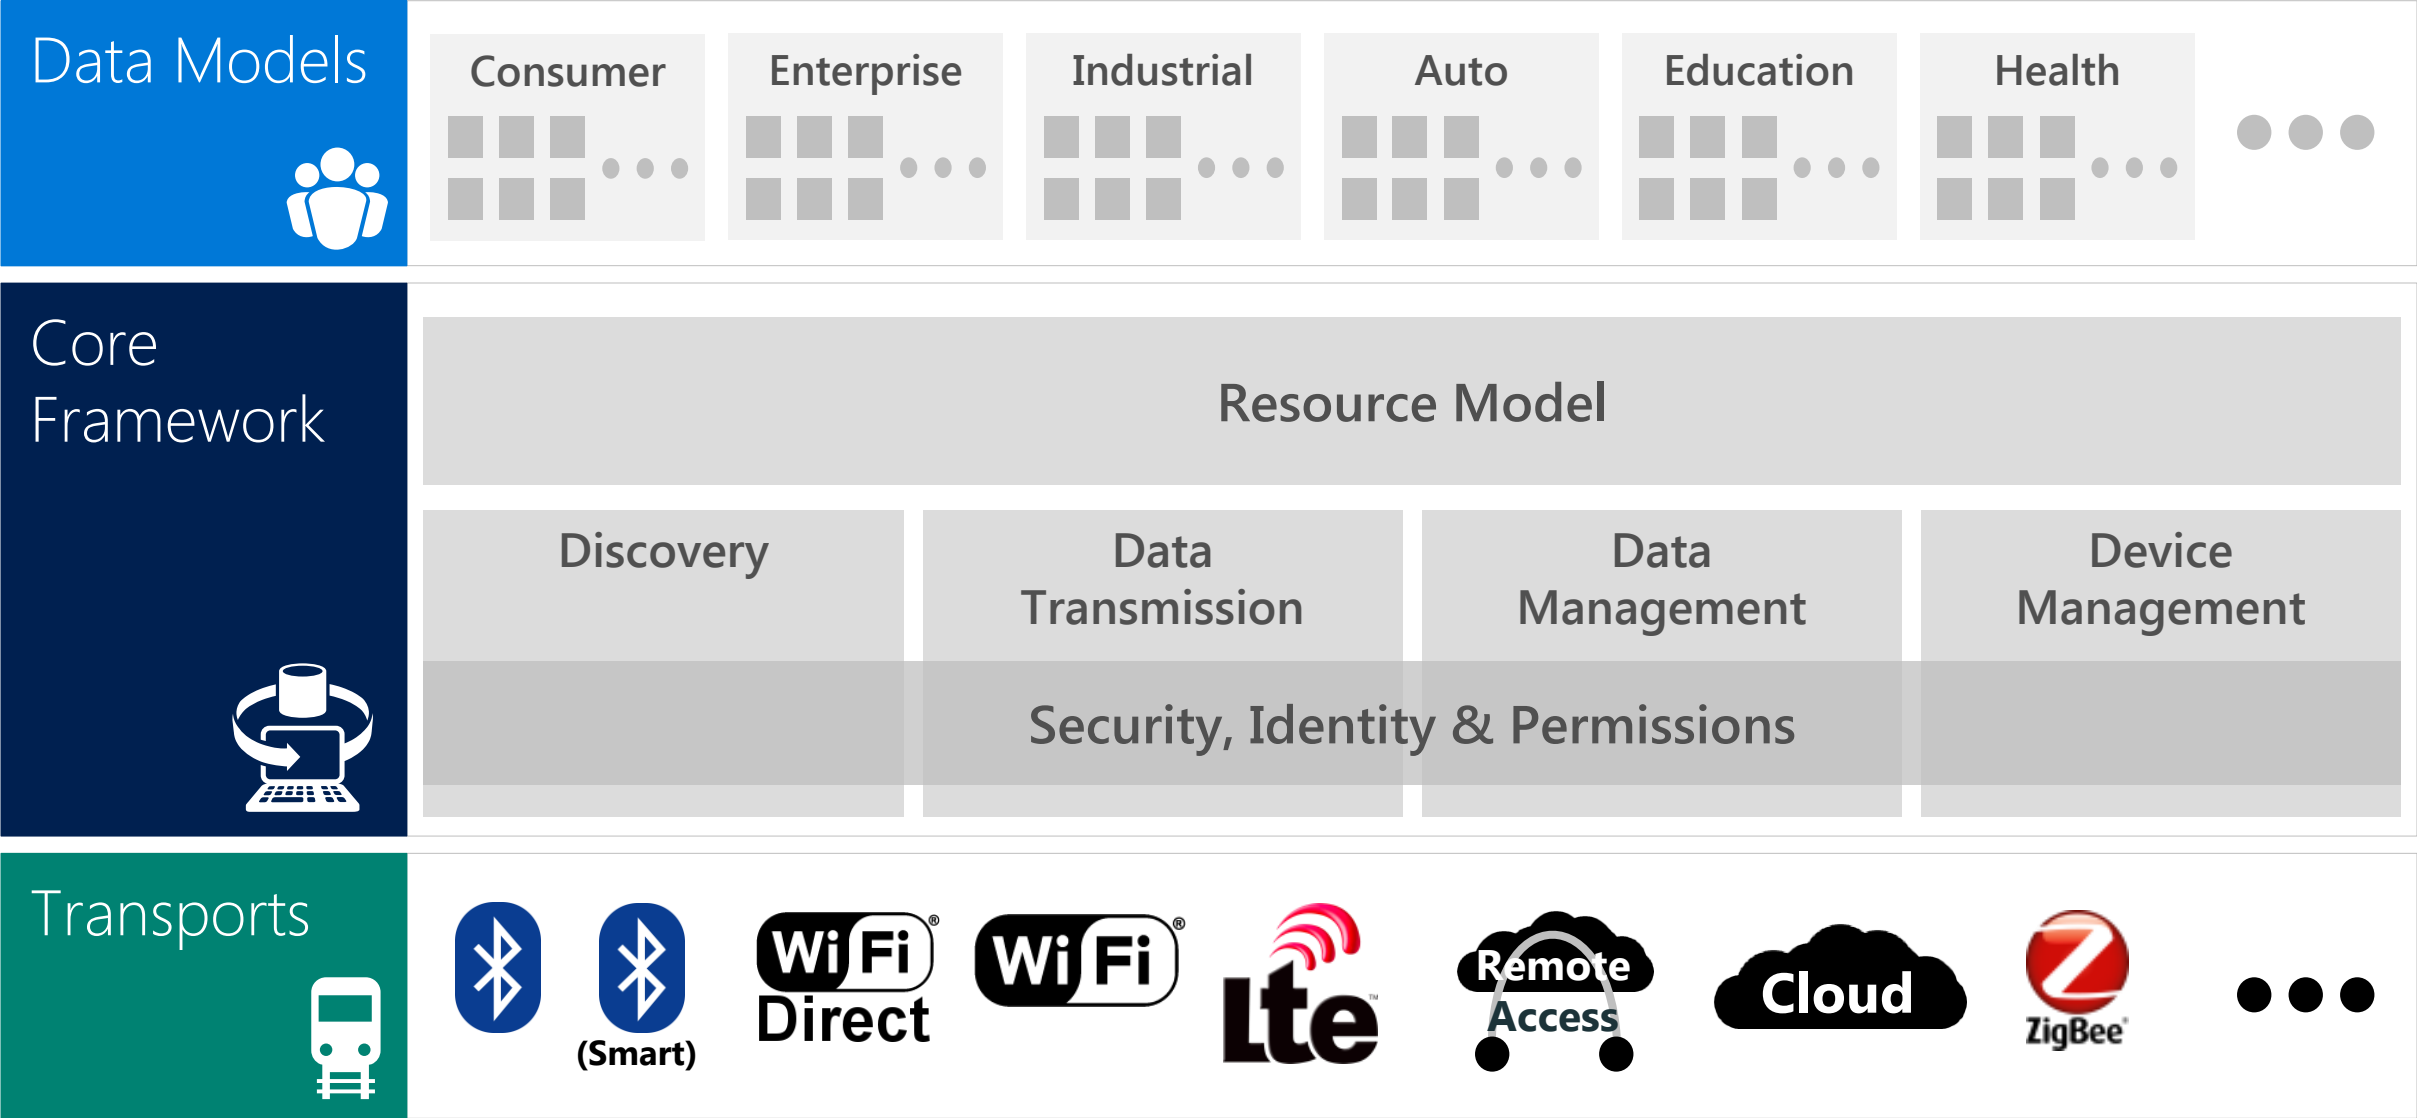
Data Models

Consumer

Enterprise

Industrial

Auto

Education

Health

Core Framework

Resource Model

Discovery

Data Transmission

Data Management

Device Management

Security, Identity & Permissions

Transports

(Smart)

Wi Fi® Direct

Wi Fi®

Lte™

Remote Access

Cloud

ZigBee®